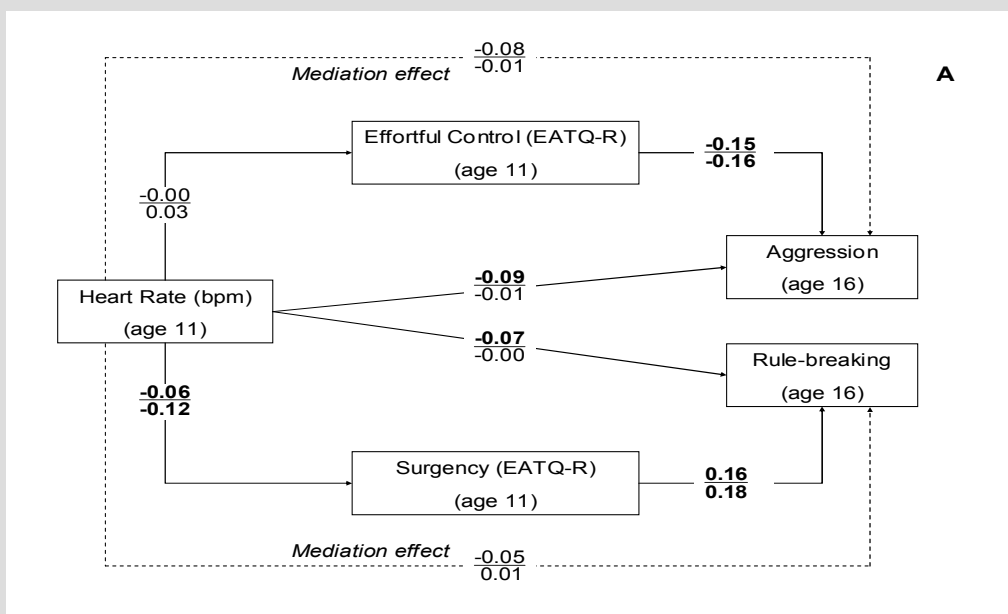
$\frac{-0.08}{-0.01}$

*Mediation effect*

**A**

Effortful Control (EATQ-R)
(age 11)

$\frac{\mathbf{-0.15}}{\mathbf{-0.16}}$

$\frac{-0.00}{0.03}$

Aggression
(age 16)

$\frac{\mathbf{-0.09}}{-0.01}$

Heart Rate (bpm)
(age 11)

$\frac{\mathbf{-0.07}}{-0.00}$

Rule-breaking
(age 16)

$\frac{\mathbf{-0.06}}{\mathbf{-0.12}}$

Surgency (EATQ-R)
(age 11)

$\frac{\mathbf{0.16}}{\mathbf{0.18}}$

*Mediation effect*

$\frac{-0.05}{0.01}$